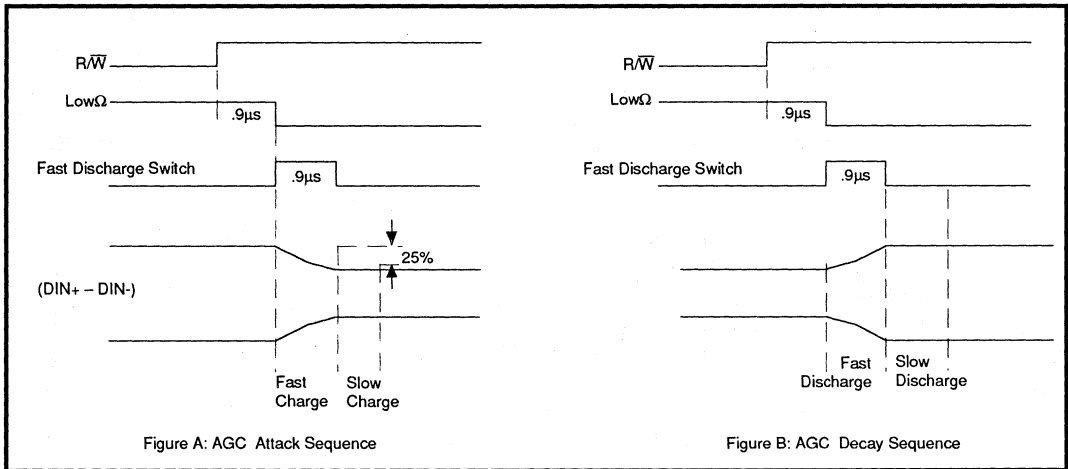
$R/\overline{W}$

Low$\Omega$

.9$\mu$s

Fast Discharge Switch

.9$\mu$s

25%

(DIN+ – DIN-)

Fast Charge

Slow Charge

Figure A: AGC Attack Sequence

$R/\overline{W}$

Low$\Omega$

.9$\mu$s

Fast Discharge Switch

.9$\mu$s

Fast Discharge

Slow Discharge

Figure B: AGC Decay Sequence